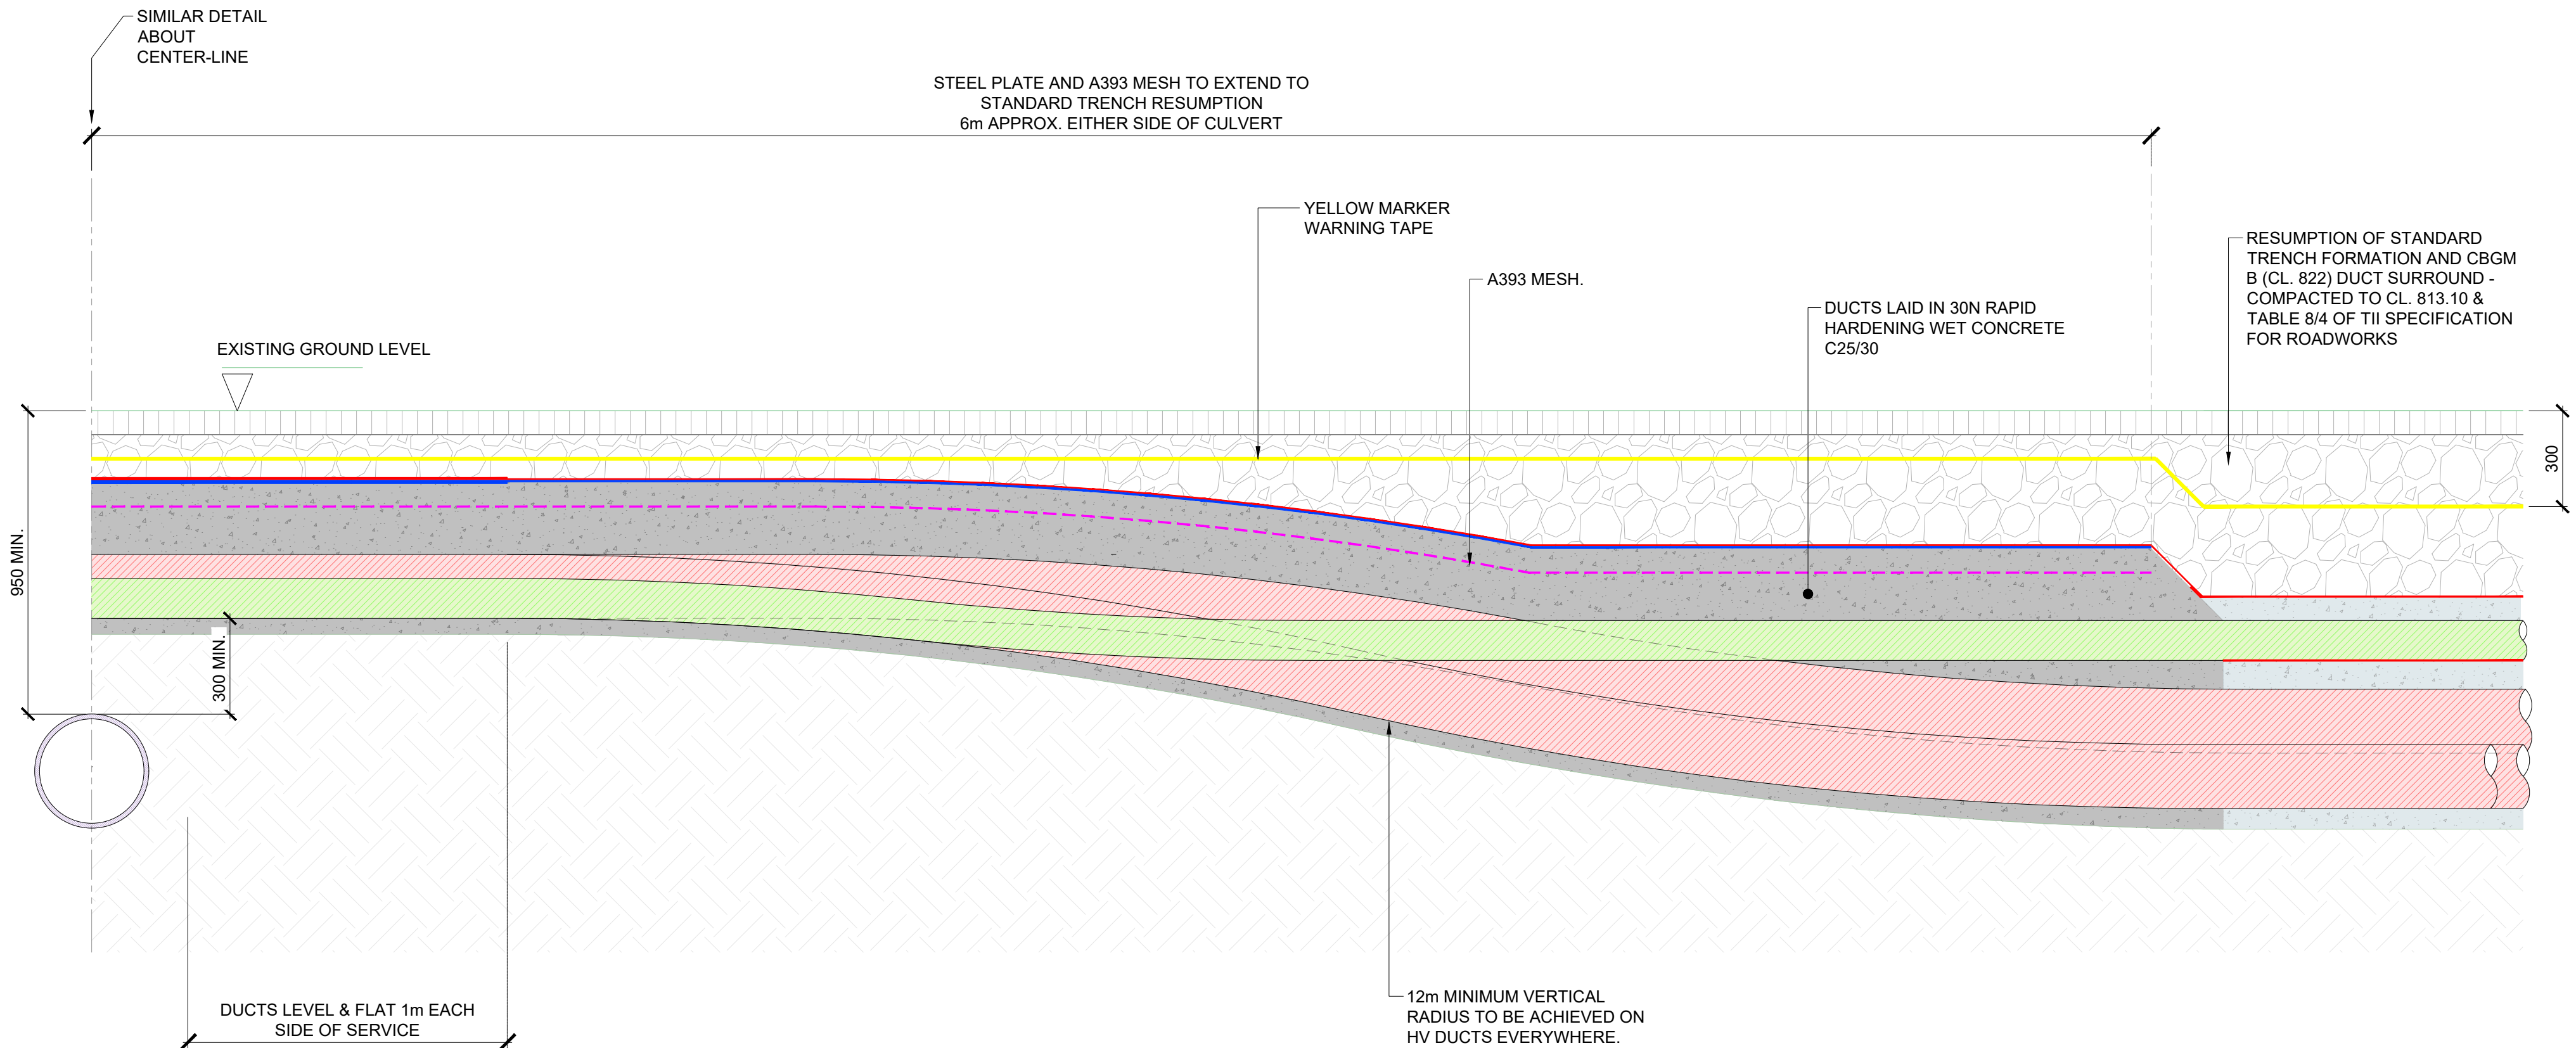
SIMILAR DETAIL ABOUT CENTER-LINE

STEEL PLATE AND A393 MESH TO EXTEND TO STANDARD TRENCH RESUMPTION 6m APPROX. EITHER SIDE OF CULVERT

YELLOW MARKER WARNING TAPE

A393 MESH.

DUCTS LAID IN 30N RAPID HARDENING WET CONCRETE C25/30

RESUMPTION OF STANDARD TRENCH FORMATION AND CBGM B (CL. 822) DUCT SURROUND - COMPACTED TO CL. 813.10 & TABLE 8/4 OF TII SPECIFICATION FOR ROADWORKS

EXISTING GROUND LEVEL

300

950 MIN.

300 MIN.

DUCTS LEVEL & FLAT 1m EACH SIDE OF SERVICE

12m MINIMUM VERTICAL RADIUS TO BE ACHIEVED ON HV DUCTS EVERYWHERE.